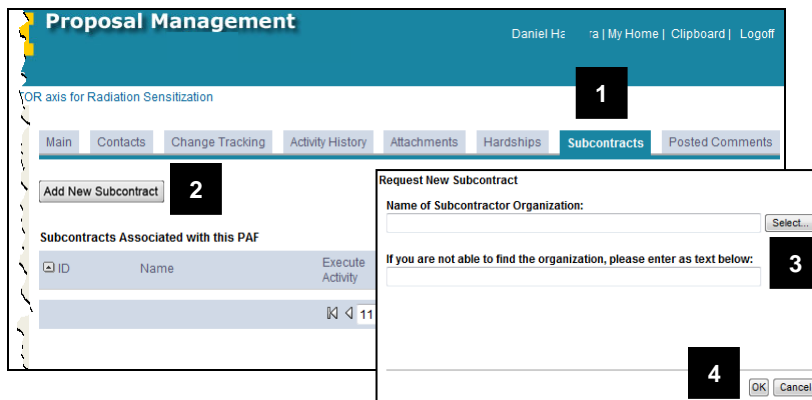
Proposal Management

Daniel Ha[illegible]ra | My Home | Clipboard | Logoff

OR axis for Radiation Sensitization

1

Main | Contacts | Change Tracking | Activity History | Attachments | Hardships | Subcontracts | Posted Comments

Add New Subcontract

2

Subcontracts Associated with this PAF

| ID | Name | Execute Activity |
|---|---|---|

11

Request New Subcontract

Name of Subcontractor Organization:

Select...

If you are not able to find the organization, please enter as text below:

3

4

OK Cancel